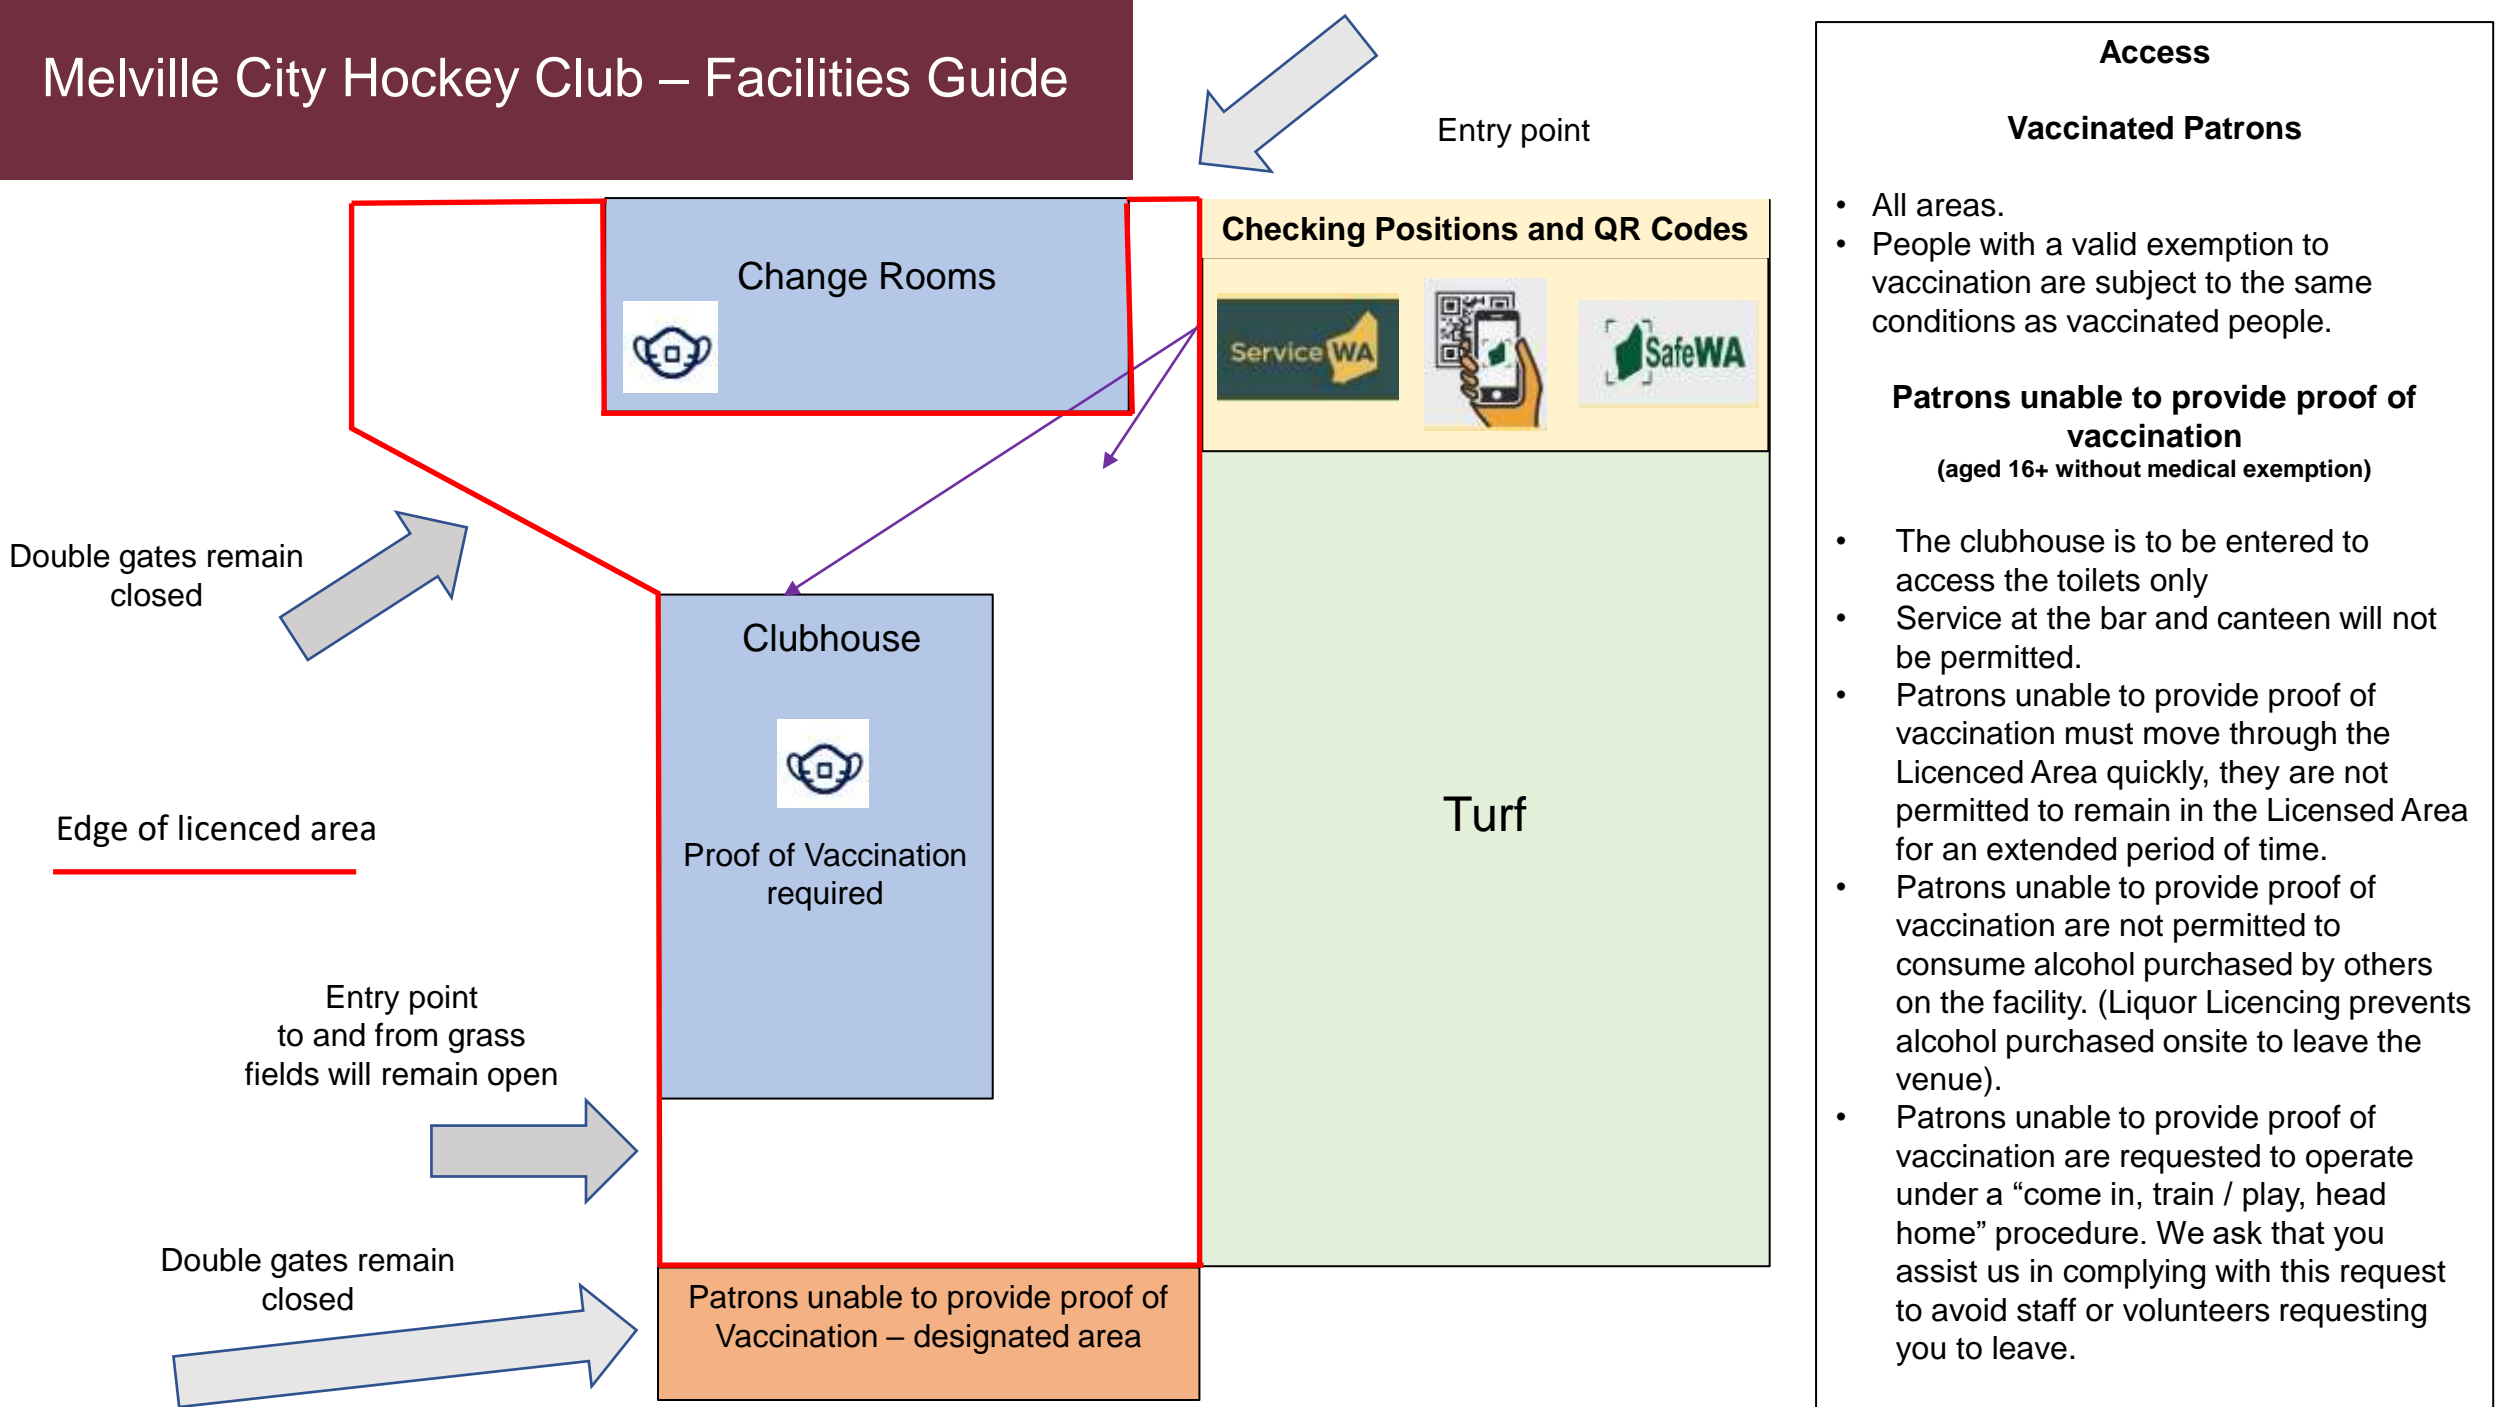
Melville City Hockey Club – Facilities Guide

Entry point

Checking Positions and QR Codes

Service WA

SafeWA

Change Rooms

Double gates remain closed

Clubhouse

Proof of Vaccination required

Turf

Edge of licenced area

Entry point to and from grass fields will remain open

Double gates remain closed

Patrons unable to provide proof of Vaccination – designated area

Access

Vaccinated Patrons

- All areas.
- People with a valid exemption to vaccination are subject to the same conditions as vaccinated people.

Patrons unable to provide proof of vaccination
(aged 16+ without medical exemption)

- The clubhouse is to be entered to access the toilets only
- Service at the bar and canteen will not be permitted.
- Patrons unable to provide proof of vaccination must move through the Licenced Area quickly, they are not permitted to remain in the Licensed Area for an extended period of time.
- Patrons unable to provide proof of vaccination are not permitted to consume alcohol purchased by others on the facility. (Liquor Licencing prevents alcohol purchased onsite to leave the venue).
- Patrons unable to provide proof of vaccination are requested to operate under a “come in, train / play, head home” procedure. We ask that you assist us in complying with this request to avoid staff or volunteers requesting you to leave.